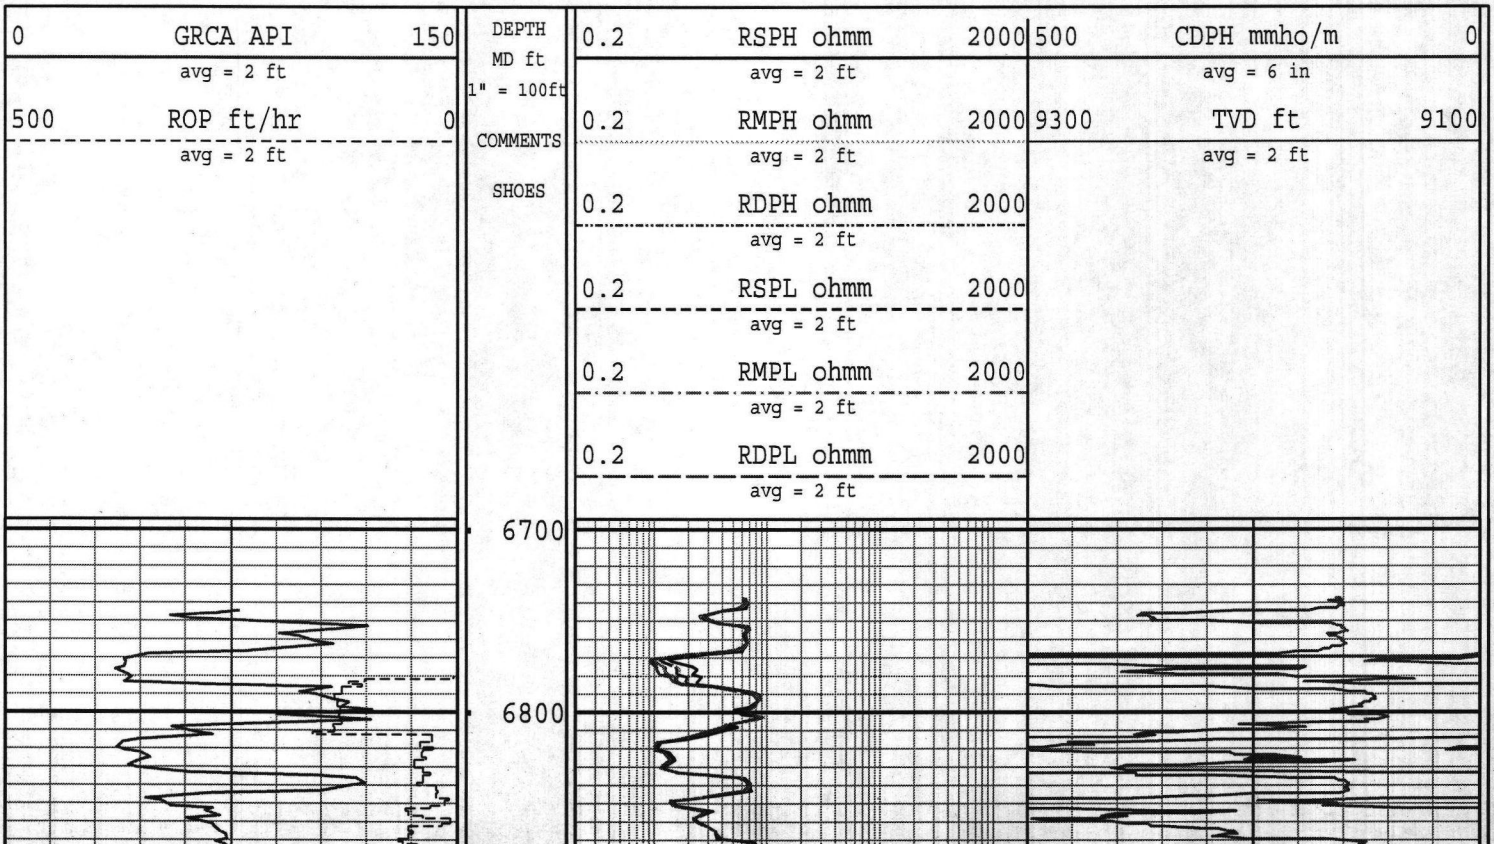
0 GRCA API 150
avg = 2 ft
500 ROP ft/hr 0
avg = 2 ft

DEPTH
MD ft
1" = 100ft
COMMENTS
SHOES

0.2 RSPH ohmm 2000
avg = 2 ft
0.2 RMPH ohmm 2000
avg = 2 ft
0.2 RDPH ohmm 2000
avg = 2 ft
0.2 RSPL ohmm 2000
avg = 2 ft
0.2 RMPL ohmm 2000
avg = 2 ft
0.2 RDPL ohmm 2000
avg = 2 ft

500 CDPH mmho/m 0
avg = 6 in
9300 TVD ft 9100
avg = 2 ft

6700
6800